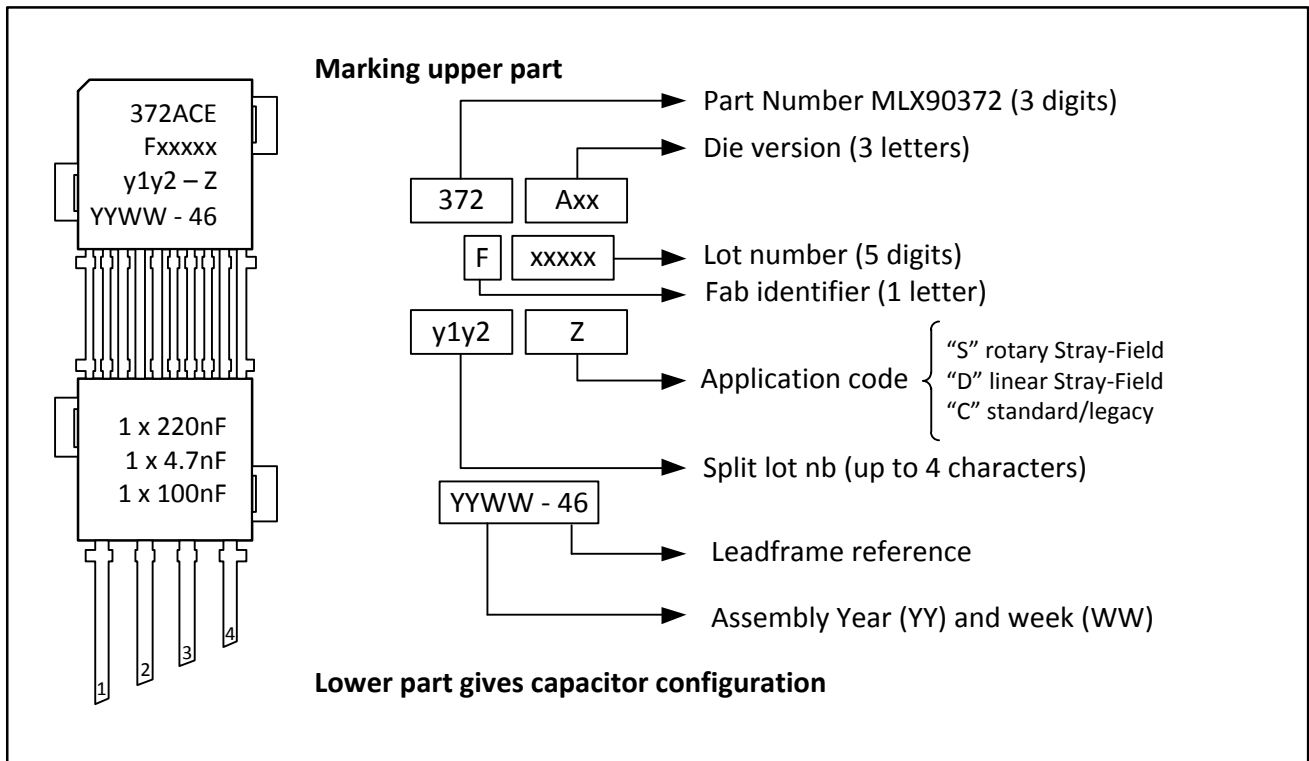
372ACE
Fxxxxx
y1y2 – Z
YYWW - 46

1 x 220nF
1 x 4.7nF
1 x 100nF

1
2
3
4

Marking upper part

Part Number MLX90372 (3 digits)

Die version (3 letters)

372

Axx

F

xxxxx

Lot number (5 digits)

Fab identifier (1 letter)

y1y2

Z

Application code

"S" rotary Stray-Field
"D" linear Stray-Field
"C" standard/legacy

Split lot nb (up to 4 characters)

YYWW - 46

Leadframe reference

Assembly Year (YY) and week (WW)

Lower part gives capacitor configuration